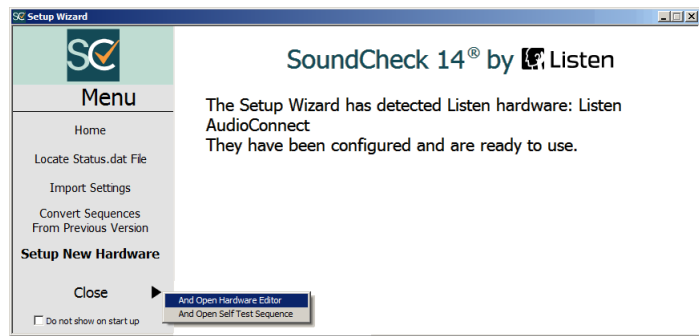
SC Setup Wizard

SC

Menu

Home

Locate Status.dat File

Import Settings

Convert Sequences From Previous Version

Setup New Hardware

Close

Do not show on start up

SoundCheck 14® by Listen

The Setup Wizard has detected Listen hardware: Listen AudioConnect
They have been configured and are ready to use.

And Open Hardware Editor
And Open Self Test Sequence